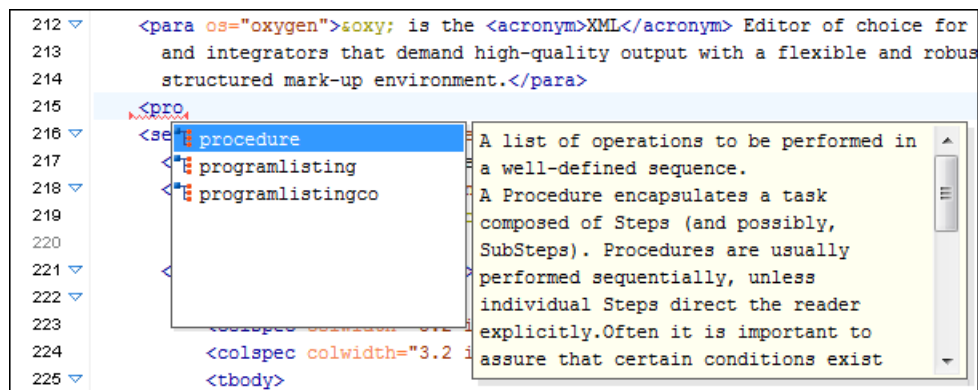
212 <para os="oxygen">&oxy; is the <acronym>XML</acronym> Editor of choice for
213 and integrators that demand high-quality output with a flexible and robus
214 structured mark-up environment.</para>
215 <pro
216 <se
217 <
218 <
219
220
221 <
222 <
223 <colspec colwidth="0.2 i
224 <colspec colwidth="3.2 i
225 <tbody>

procedure
programlisting
programlistingco

A list of operations to be performed in a well-defined sequence.
A Procedure encapsulates a task composed of Steps (and possibly, SubSteps). Procedures are usually performed sequentially, unless individual Steps direct the reader explicitly.Often it is important to assure that certain conditions exist